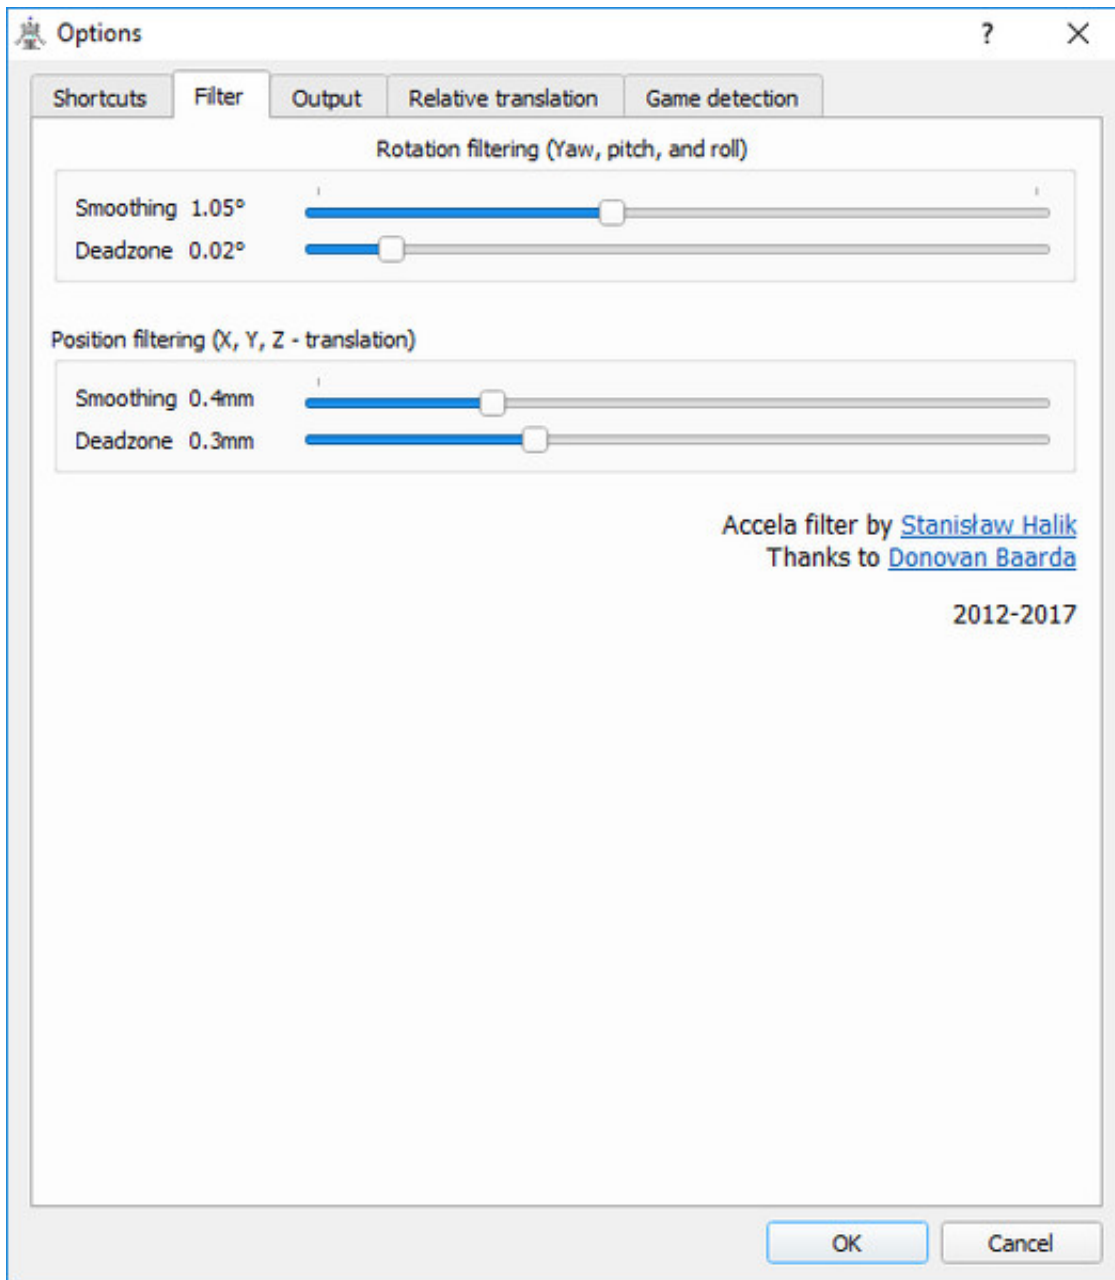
Options

?

Shortcuts | Filter | Output | Relative translation | Game detection

Rotation filtering (Yaw, pitch, and roll)

Smoothing 1.05°
Deadzone 0.02°

Position filtering (X, Y, Z - translation)

Smoothing 0.4mm
Deadzone 0.3mm

Accela filter by Stanisław Halik
Thanks to Donovan Baarda

2012-2017

OK
Cancel